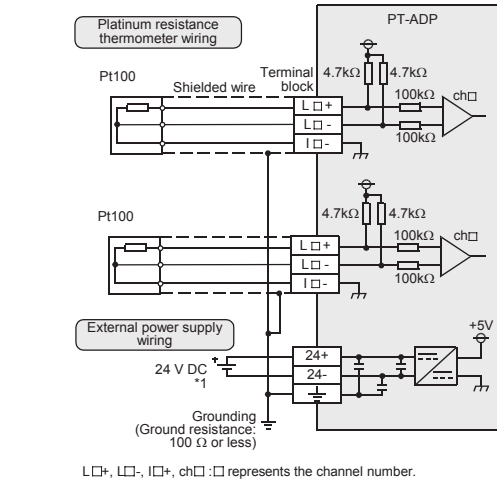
Platinum resistance thermometer wiring

PT-ADP

Pt100

Shielded wire

Terminal block

4.7kΩ

4.7kΩ

L□+

L□-

I□-

100kΩ

ch□

100kΩ

Pt100

4.7kΩ

4.7kΩ

L□+

L□-

I□-

100kΩ

ch□

100kΩ

External power supply wiring

+5V

24 V DC
*1

24+

24-

Grounding
(Ground resistance: 100 Ω or less)

L□+, L□-, I□+, ch□ :□ represents the channel number.